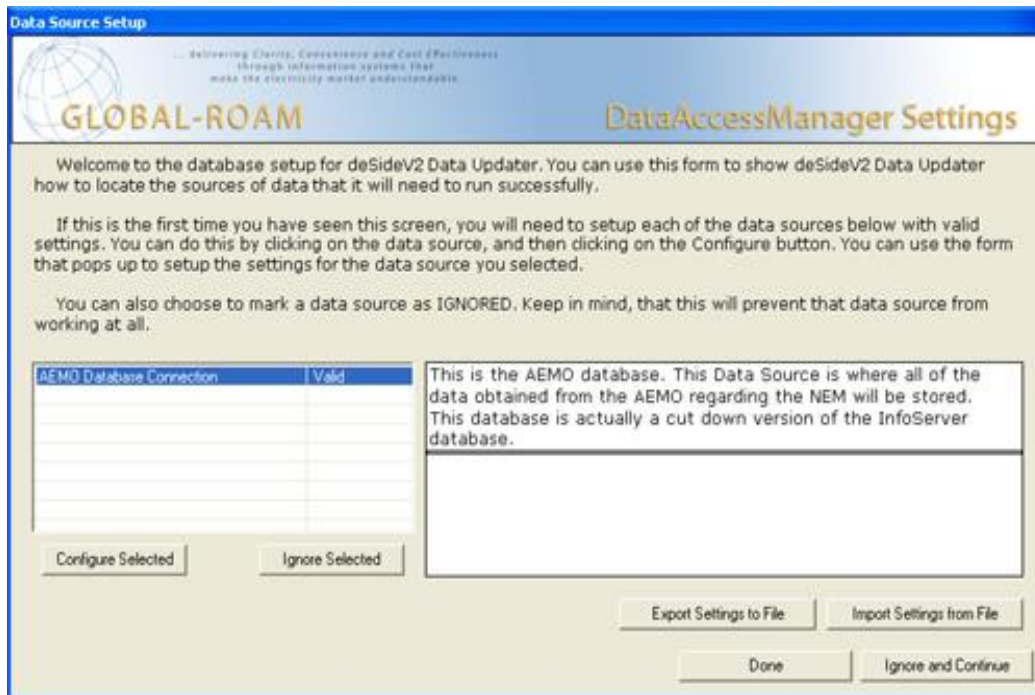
Data Source Setup

... delivering Clarity, Convenience and Cost Effectiveness through information systems that make the electricity market understandable

GLOBAL-ROAM

DataAccessManager Settings

Welcome to the database setup for deSideV2 Data Updater. You can use this form to show deSideV2 Data Updater how to locate the sources of data that it will need to run successfully.

If this is the first time you have seen this screen, you will need to setup each of the data sources below with valid settings. You can do this by clicking on the data source, and then clicking on the Configure button. You can use the form that pops up to setup the settings for the data source you selected.

You can also choose to mark a data source as IGNORED. Keep in mind, that this will prevent that data source from working at all.

| AEMO Database Connection | Valid |
|---|---|

This is the AEMO database. This Data Source is where all of the data obtained from the AEMO regarding the NEM will be stored. This database is actually a cut down version of the InfoServer database.

Configure Selected

Ignore Selected

Export Settings to File

Import Settings from File

Done

Ignore and Continue